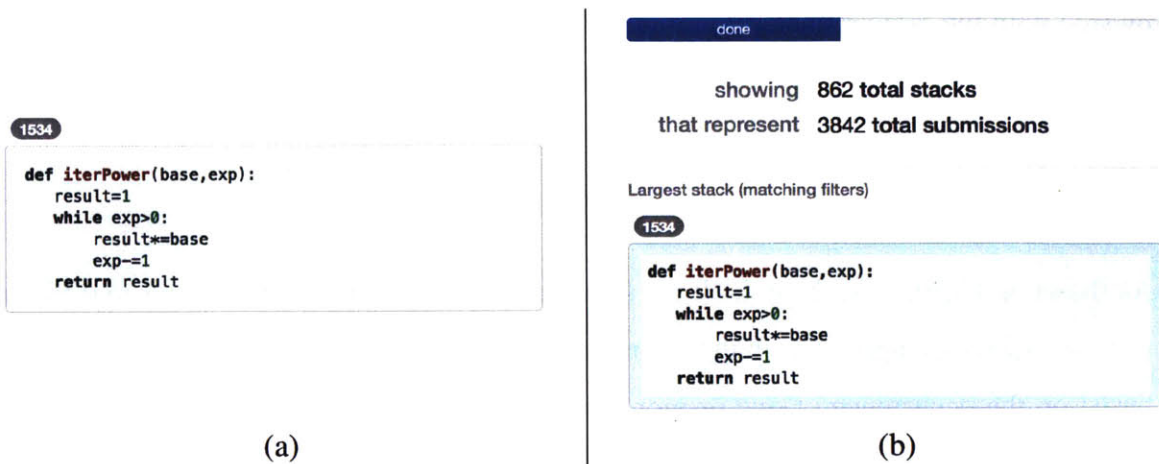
1534

```
def iterPower(base,exp):
    result=1
    while exp>0:
        result*=base
        exp-=1
    return result
```

(a)

done

showing 862 total stacks
that represent 3842 total submissions

Largest stack (matching filters)

1534

```
def iterPower(base,exp):
    result=1
    while exp>0:
        result*=base
        exp-=1
    return result
```

(b)